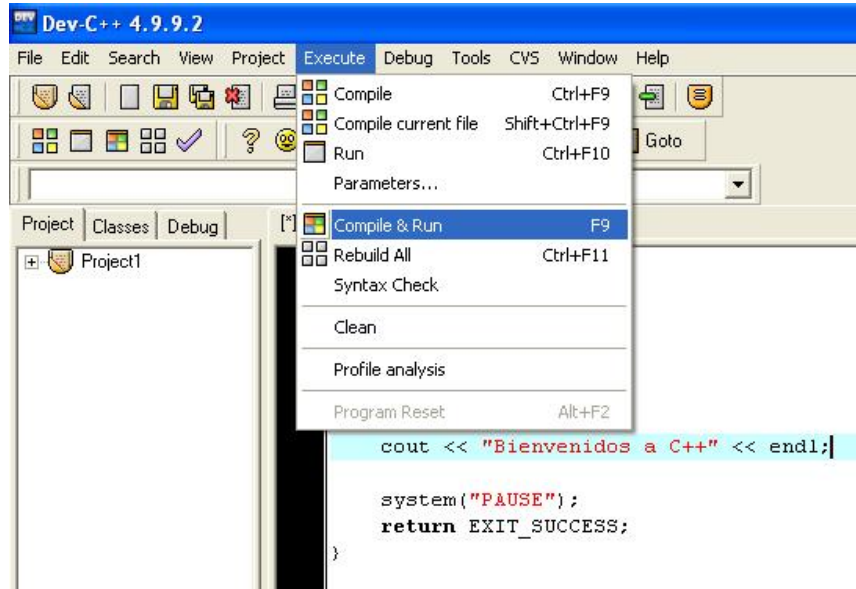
Dev-C++ 4.9.9.2

File Edit Search View Project Execute Debug Tools CVS Window Help

Goto

Project Classes Debug

Project1

[*]

Compile Ctrl+F9
Compile current file Shift+Ctrl+F9
Run Ctrl+F10
Parameters...
Compile & Run F9
Rebuild All Ctrl+F11
Syntax Check
Clean
Profile analysis
Program Reset Alt+F2

cout << "Bienvenidos a C++" << endl;

system("PAUSE");
return EXIT_SUCCESS;
}